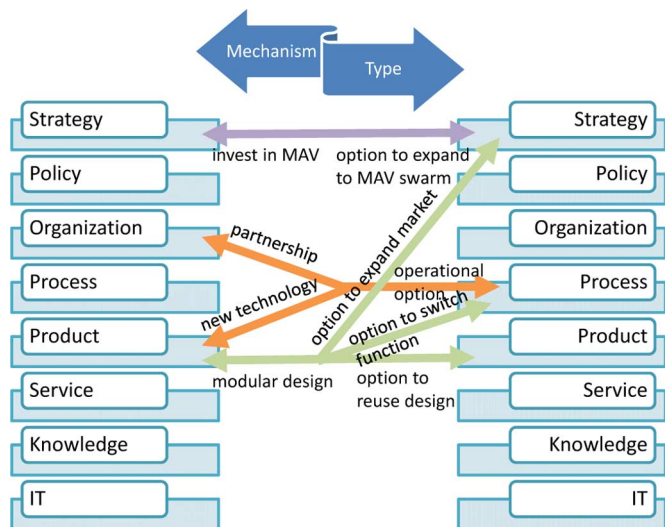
Mechanism

Type

Strategy
Policy
Organization
Process
Product
Service
Knowledge
IT

invest in MAV

option to expand to MAV swarm

partnership

new technology

option to expand market

operational option

option to switch function

modular design

option to reuse design

Strategy
Policy
Organization
Process
Product
Service
Knowledge
IT